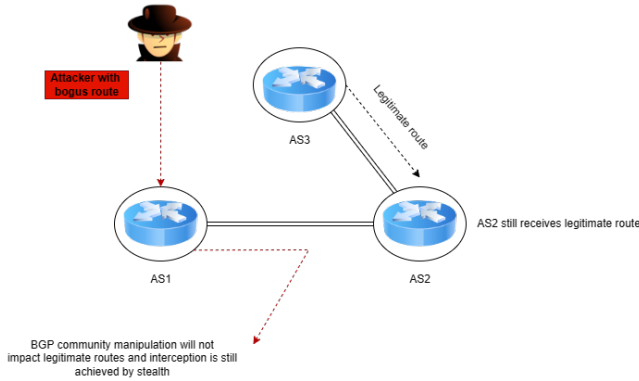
Attacker with bogus route

AS3

Legitimate route

AS1

AS2

AS2 still receives legitimate route

BGP community manipulation will not impact legitimate routes and interception is still achieved by stealth